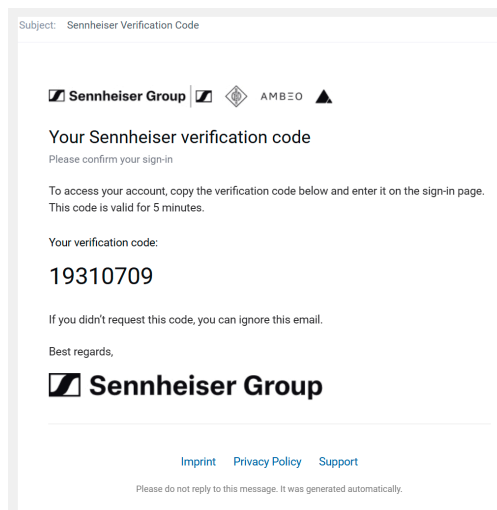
Subject: Sennheiser Verification Code

Sennheiser Group | AMBEO

Your Sennheiser verification code

Please confirm your sign-in

To access your account, copy the verification code below and enter it on the sign-in page. This code is valid for 5 minutes.

Your verification code:

19310709

If you didn't request this code, you can ignore this email.

Best regards,

Sennheiser Group

Imprint Privacy Policy Support

Please do not reply to this message. It was generated automatically.